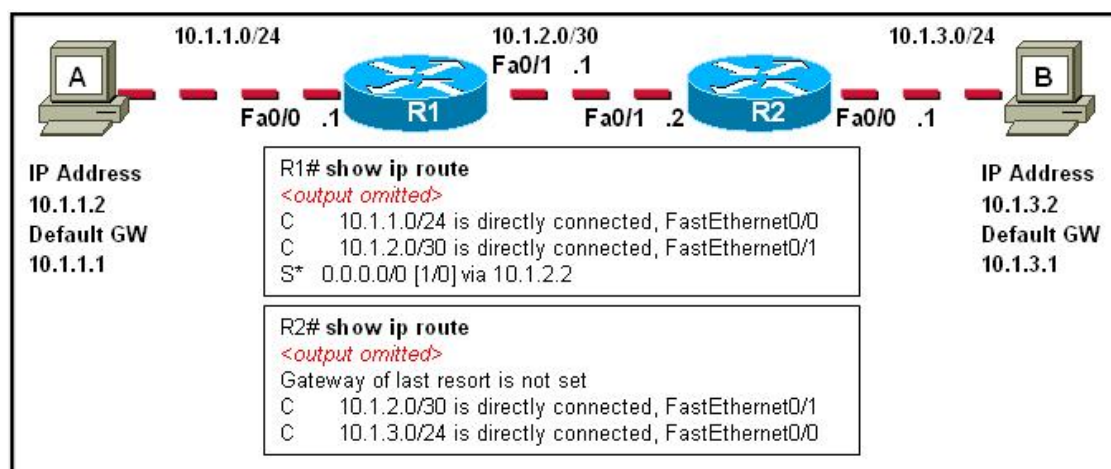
10.1.1.0/24

10.1.2.0/30

10.1.3.0/24

A

Fa0/1 .1

B

Fa0/0 .1

R1

Fa0/1 .2

R2

Fa0/0 .1

IP Address
10.1.1.2
Default GW
10.1.1.1

R1# show ip route
<output omitted>
C 10.1.1.0/24 is directly connected, FastEthernet0/0
C 10.1.2.0/30 is directly connected, FastEthernet0/1
S* 0.0.0.0/0 [1/0] via 10.1.2.2

IP Address
10.1.3.2
Default GW
10.1.3.1

R2# show ip route
<output omitted>
Gateway of last resort is not set
C 10.1.2.0/30 is directly connected, FastEthernet0/1
C 10.1.3.0/24 is directly connected, FastEthernet0/0